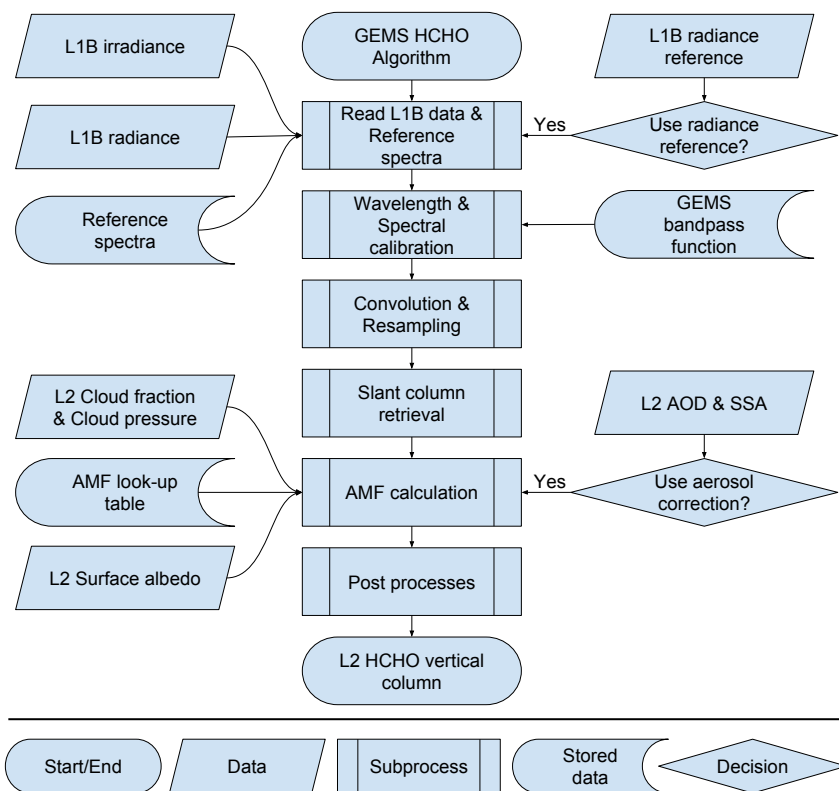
L1B irradiance

GEMS HCHO Algorithm

L1B radiance reference

L1B radiance

Read L1B data & Reference spectra

Yes

Use radiance reference?

Reference spectra

Wavelength & Spectral calibration

GEMS bandpass function

Convolution & Resampling

L2 Cloud fraction & Cloud pressure

Slant column retrieval

L2 AOD & SSA

AMF look-up table

AMF calculation

Yes

Use aerosol correction?

L2 Surface albedo

Post processes

L2 HCHO vertical column

Start/End

Data

Subprocess

Stored data

Decision